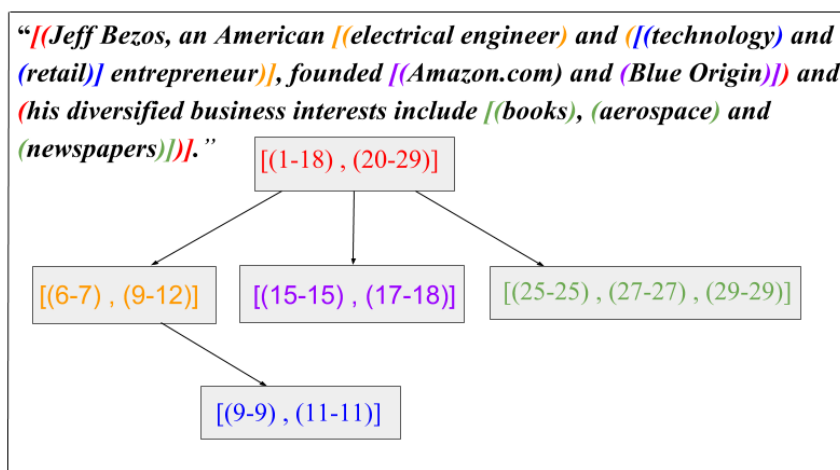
"[(Jeff Bezos, an American [(electrical engineer) and ([(technology) and (retail)] entrepreneur)], founded [(Amazon.com) and (Blue Origin)]) and (his diversified business interests include [(books), (aerospace) and (newspapers)])]."

[(1-18) , (20-29)]

[(6-7) , (9-12)]

[(15-15) , (17-18)]

[(25-25) , (27-27) , (29-29)]

[(9-9) , (11-11)]